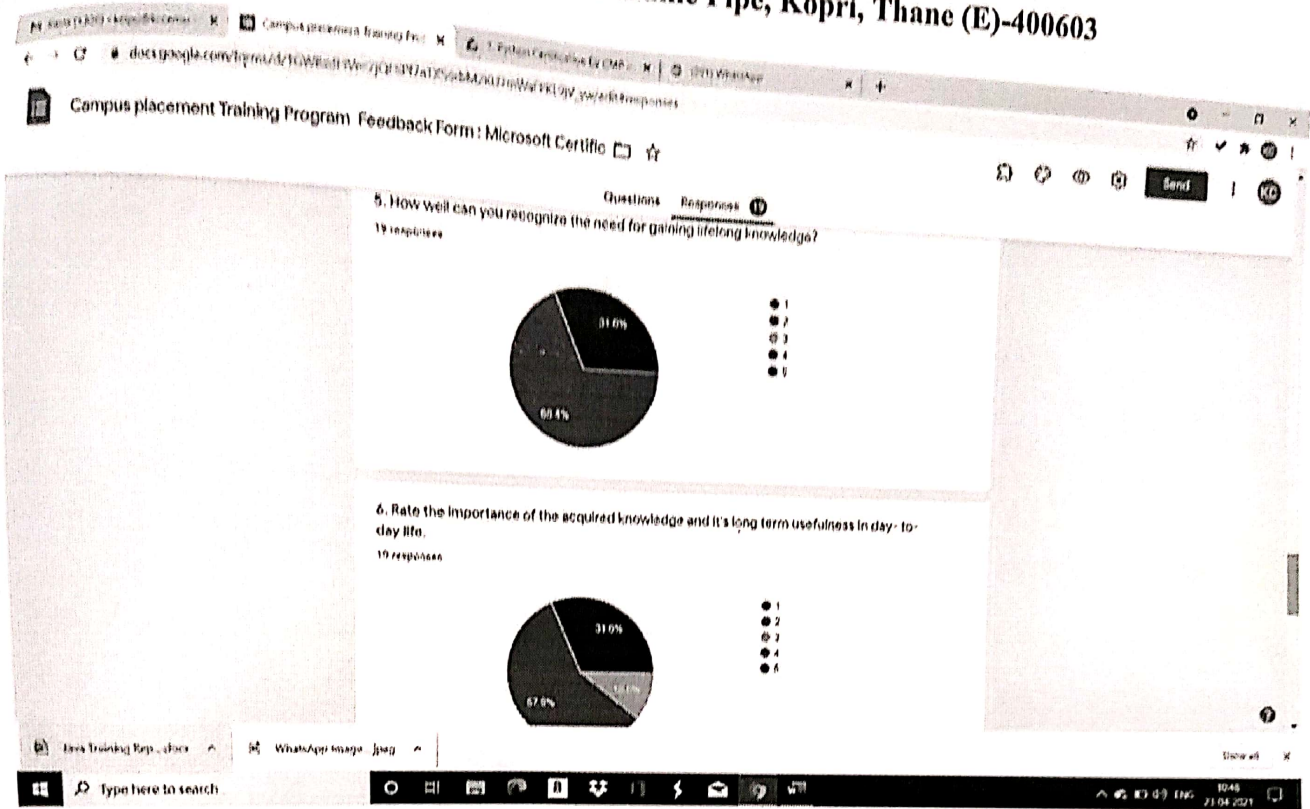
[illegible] Pipe, Kopri, Thane (E)-400603

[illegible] | Campus placement Training Pro × | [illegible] | WhatsApp × | +

docs.google.com/forms/d/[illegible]/edit#responses

Campus placement Training Program Feedback Form : Microsoft Certific

Send

Questions Responses 19

5. How well can you recognize the need for gaining lifelong knowledge?

19 responses

31.6%

68.4%

1
2
3
4
5

6. Rate the importance of the acquired knowledge and it's long term usefulness in day- to-day life.

19 responses

31.6%

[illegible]

57.9%

1
2
3
4
5

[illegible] Training Rep....docx ^ | WhatsApp Image....jpeg ^

Show all ×

Type here to search

ENG 10:46 21-04-2021